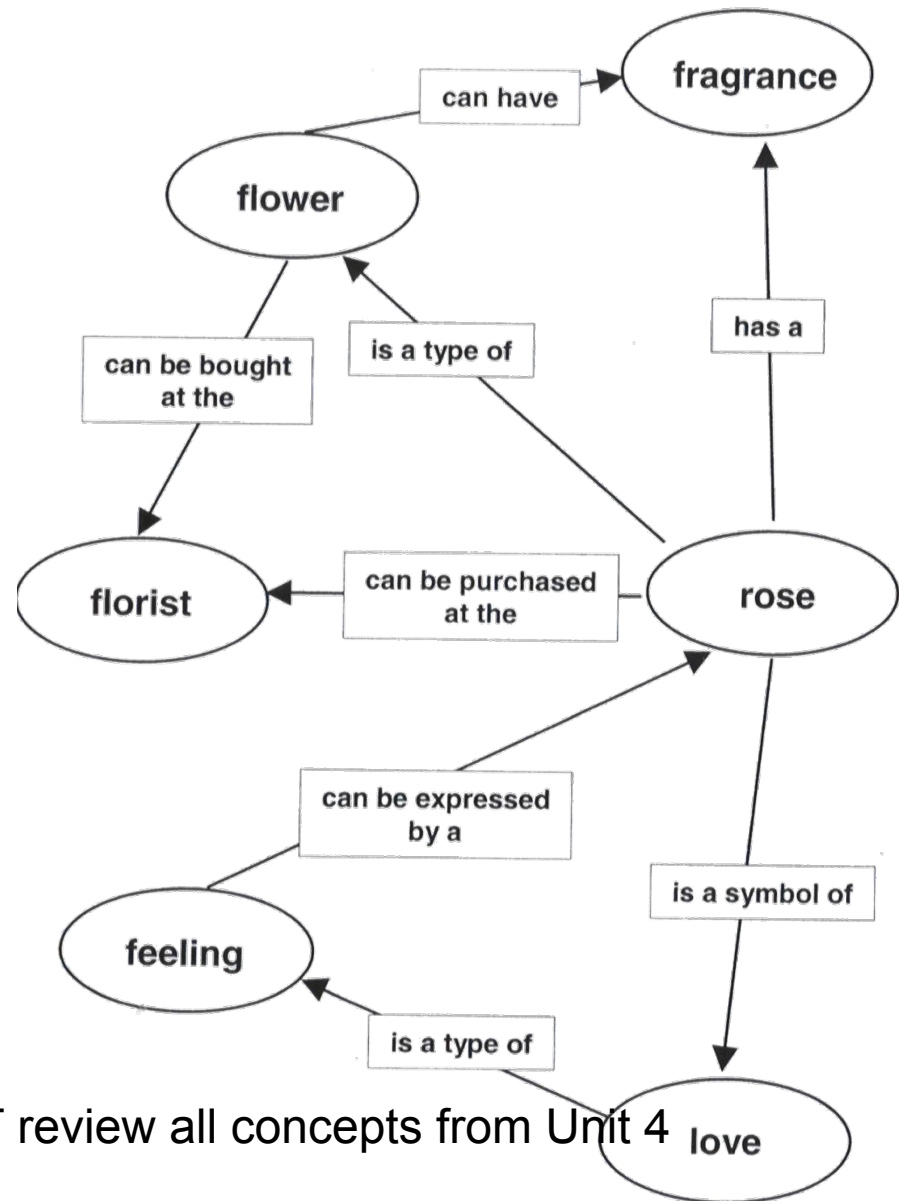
can have

fragrance

flower

can be bought at the

is a type of

has a

florist

can be purchased at the

rose

can be expressed by a

is a symbol of

feeling

is a type of

review all concepts from Unit 4

love